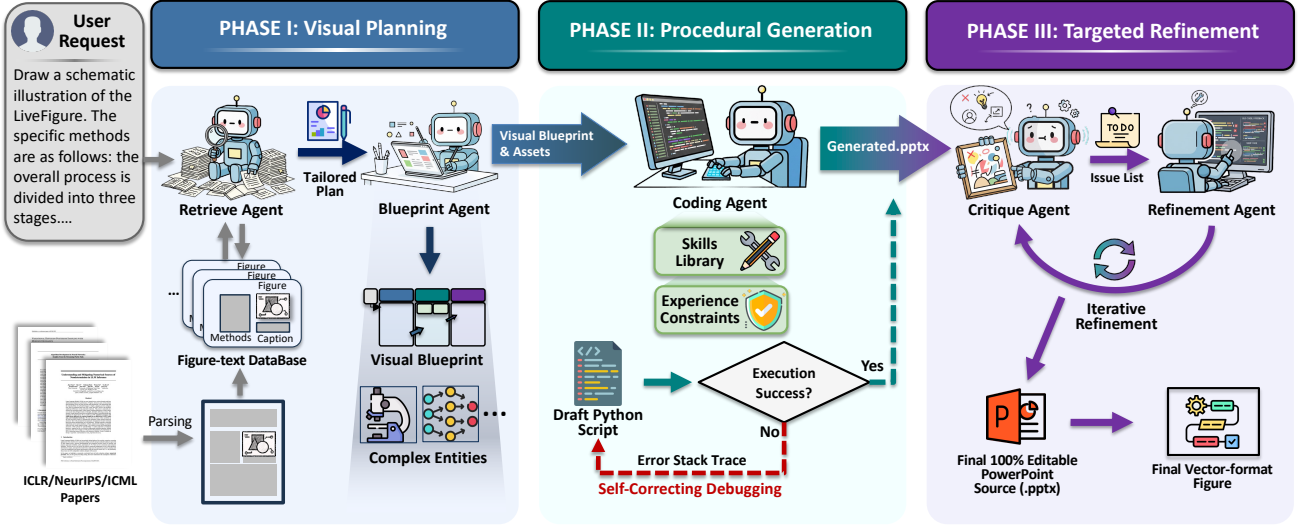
User Request

Draw a schematic illustration of the LiveFigure. The specific methods are as follows: the overall process is divided into three stages....

PHASE I: Visual Planning

Retrieve Agent

Tailored Plan

Blueprint Agent

Figure
Figure
Figure
...
Methods
Caption

Figure-text DataBase

Visual Blueprint

Complex Entities

Parsing

ICLR/NeurIPS/ICML Papers

PHASE II: Procedural Generation

Visual Blueprint & Assets

Coding Agent

Skills Library

Experience Constraints

Draft Python Script

Execution Success?

Yes

No

Error Stack Trace

Self-Correcting Debugging

Generated.pptx

PHASE III: Targeted Refinement

TO DO

Critique Agent

Issue List

Refinement Agent

Iterative Refinement

Final 100% Editable PowerPoint Source (.pptx)

Final Vector-format Figure